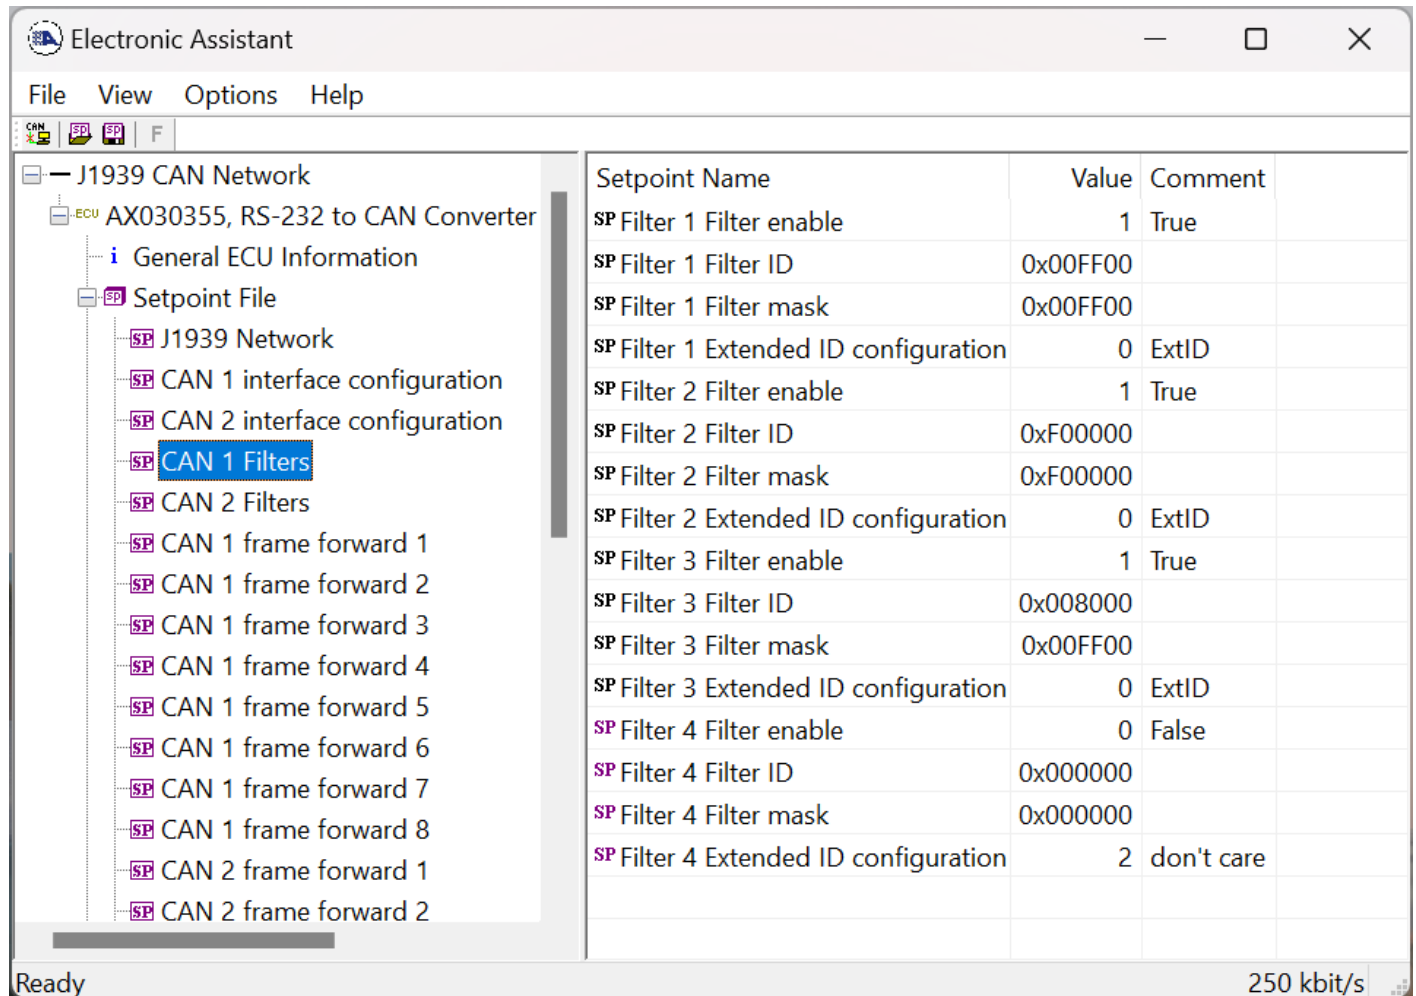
Electronic Assistant

File View Options Help

F

J1939 CAN Network
ECU AX030355, RS-232 to CAN Converter
i General ECU Information
SP Setpoint File
SP J1939 Network
SP CAN 1 interface configuration
SP CAN 2 interface configuration
SP CAN 1 Filters
SP CAN 2 Filters
SP CAN 1 frame forward 1
SP CAN 1 frame forward 2
SP CAN 1 frame forward 3
SP CAN 1 frame forward 4
SP CAN 1 frame forward 5
SP CAN 1 frame forward 6
SP CAN 1 frame forward 7
SP CAN 1 frame forward 8
SP CAN 2 frame forward 1
SP CAN 2 frame forward 2

| Setpoint Name | Value | Comment |
|---|---|---|
| SP Filter 1 Filter enable | 1 | True |
| SP Filter 1 Filter ID | 0x00FF00 | |
| SP Filter 1 Filter mask | 0x00FF00 | |
| SP Filter 1 Extended ID configuration | 0 | ExtID |
| SP Filter 2 Filter enable | 1 | True |
| SP Filter 2 Filter ID | 0xF00000 | |
| SP Filter 2 Filter mask | 0xF00000 | |
| SP Filter 2 Extended ID configuration | 0 | ExtID |
| SP Filter 3 Filter enable | 1 | True |
| SP Filter 3 Filter ID | 0x008000 | |
| SP Filter 3 Filter mask | 0x00FF00 | |
| SP Filter 3 Extended ID configuration | 0 | ExtID |
| SP Filter 4 Filter enable | 0 | False |
| SP Filter 4 Filter ID | 0x000000 | |
| SP Filter 4 Filter mask | 0x000000 | |
| SP Filter 4 Extended ID configuration | 2 | don't care |

Ready 250 kbit/s